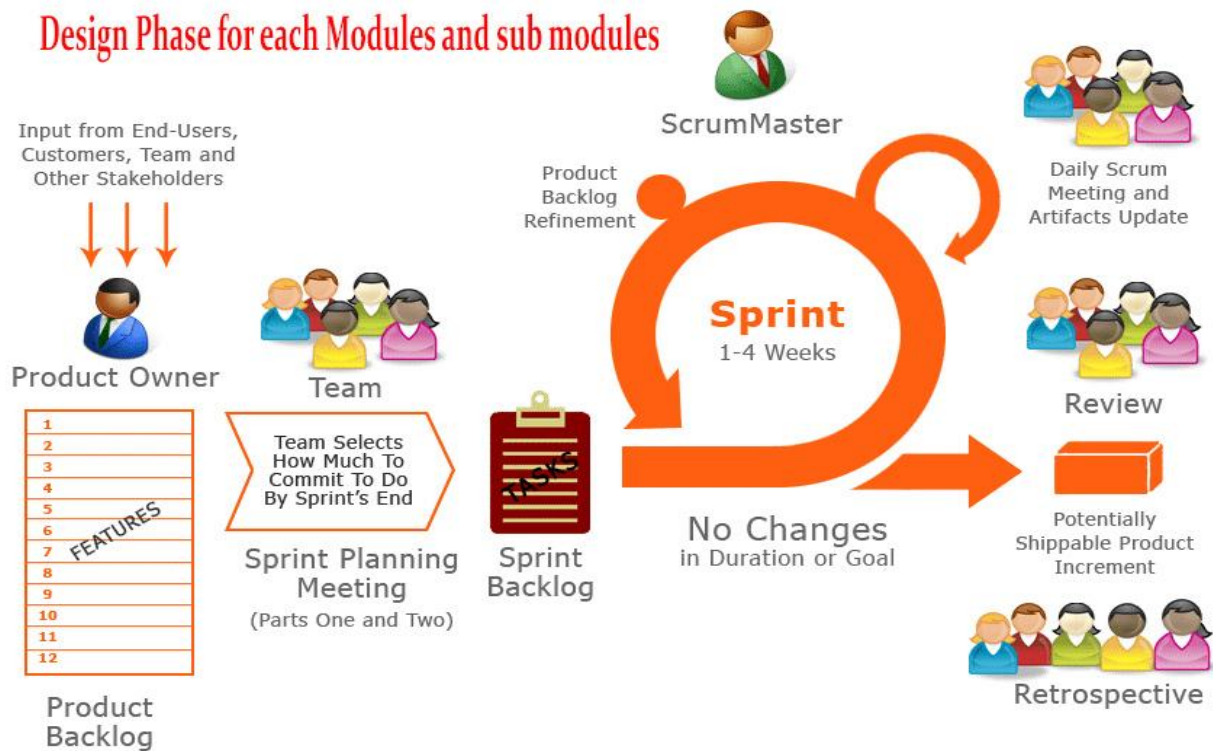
Design Phase for each Modules and sub modules

ScrumMaster

Input from End-Users, Customers, Team and Other Stakeholders

Product Owner

1
2
3
4
5
6
7
8
9
10
11
12
FEATURES

Product Backlog

Team

Team Selects How Much To Commit To Do By Sprint's End

Sprint Planning Meeting

(Parts One and Two)

TASKS

Sprint Backlog

Product Backlog Refinement

Sprint

1-4 Weeks

No Changes

in Duration or Goal

Daily Scrum Meeting and Artifacts Update

Review

Potentially Shippable Product Increment

Retrospective